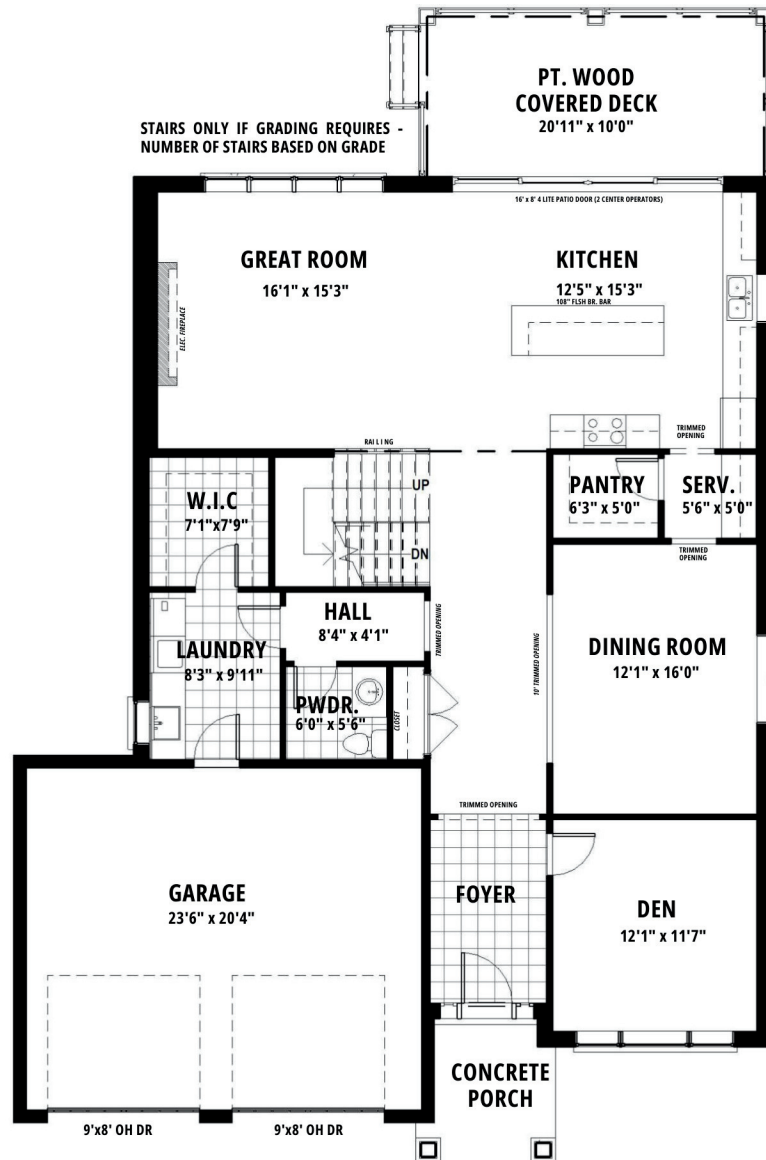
PT. WOOD COVERED DECK
20'11" x 10'0"

STAIRS ONLY IF GRADING REQUIRES - NUMBER OF STAIRS BASED ON GRADE

16' x 8' 4 LITE PATIO DOOR (2 CENTER OPERATORS)

GREAT ROOM
16'1" x 15'3"

ELEC. FIREPLACE

KITCHEN
12'5" x 15'3"
108" FLSH BR. BAR

RAILING

TRIMMED OPENING

W.I.C
7'1"x7'9"

UP

DN

PANTRY
6'3" x 5'0"

SERV.
5'6" x 5'0"

TRIMMED OPENING

HALL
8'4" x 4'1"

TRIMMED OPENING

LAUNDRY
8'3" x 9'11"

10' TRIMMED OPENING

DINING ROOM
12'1" x 16'0"

PWDR.
6'0" x 5'6"

CLOSET

TRIMMED OPENING

GARAGE
23'6" x 20'4"

FOYER

DEN
12'1" x 11'7"

CONCRETE PORCH

9'x8' OH DR

9'x8' OH DR